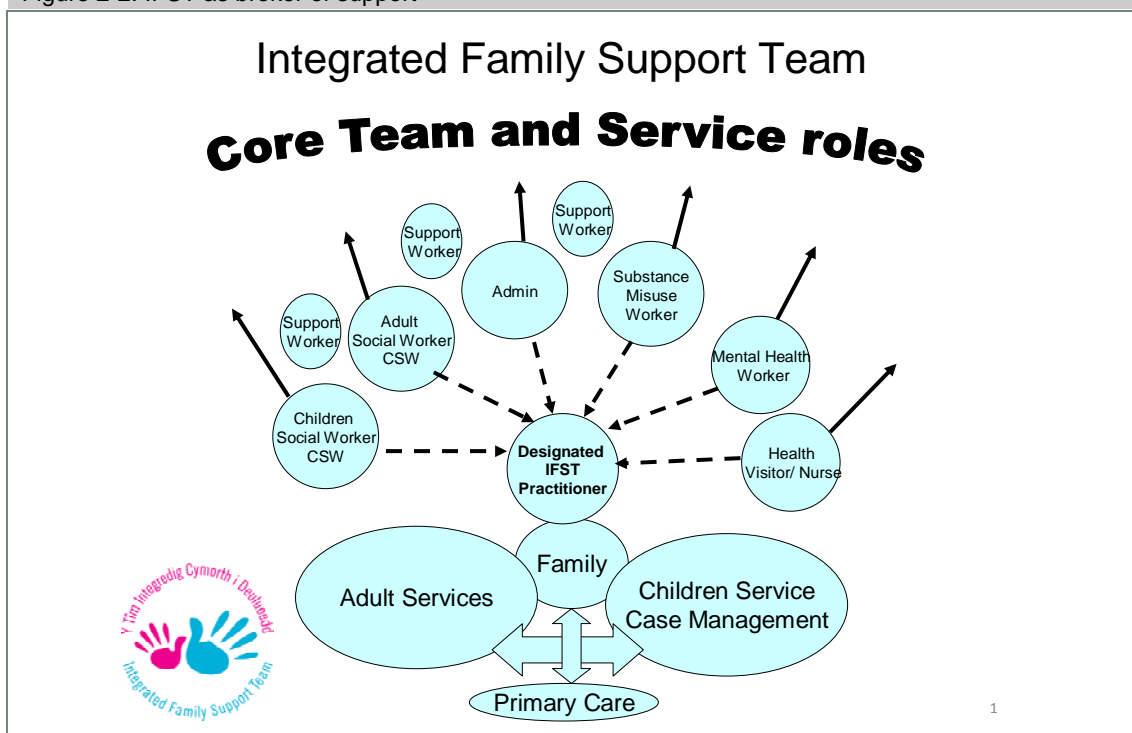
Integrated Family Support Team

Core Team and Service roles

Support Worker

Support Worker

Admin

Support Worker

Adult Social Worker CSW

Substance Misuse Worker

Mental Health Worker

Children Social Worker CSW

Designated IFST Practitioner

Health Visitor/ Nurse

Family

Adult Services

Children Service Case Management

Primary Care

Y Tîm Integredig Cymorth i Deuluoedd

Integrated Family Support Team

1